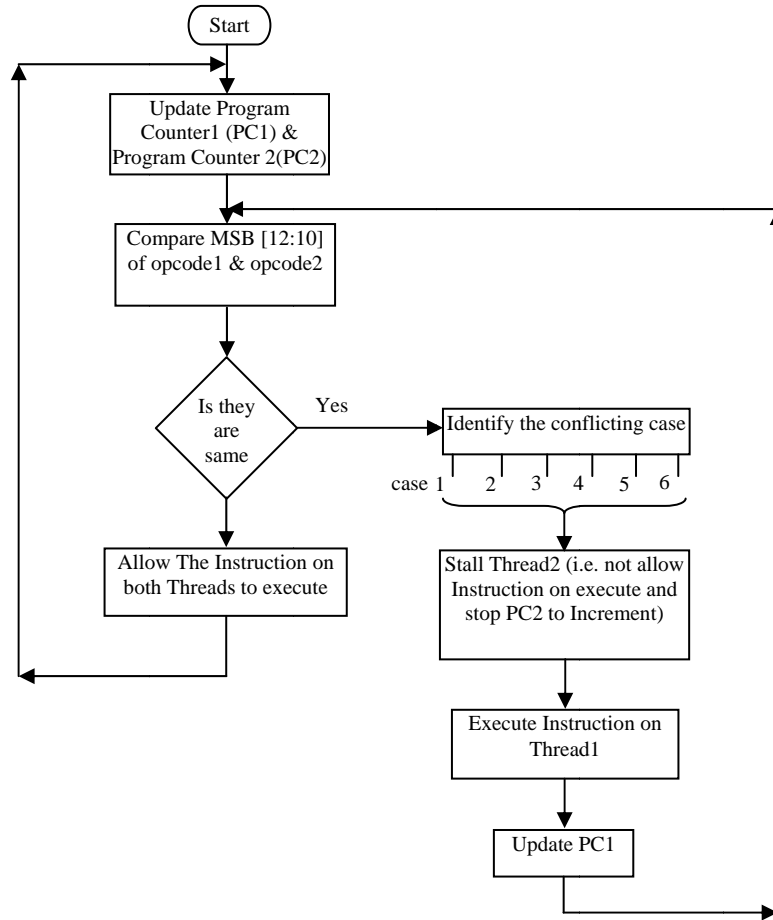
Start

Update Program Counter1 (PC1) & Program Counter 2(PC2)

Compare MSB [12:10] of opcode1 & opcode2

Is they are same

Yes

Identify the conflicting case

case 1 2 3 4 5 6

Allow The Instruction on both Threads to execute

Stall Thread2 (i.e. not allow Instruction on execute and stop PC2 to Increment)

Execute Instruction on Thread1

Update PC1